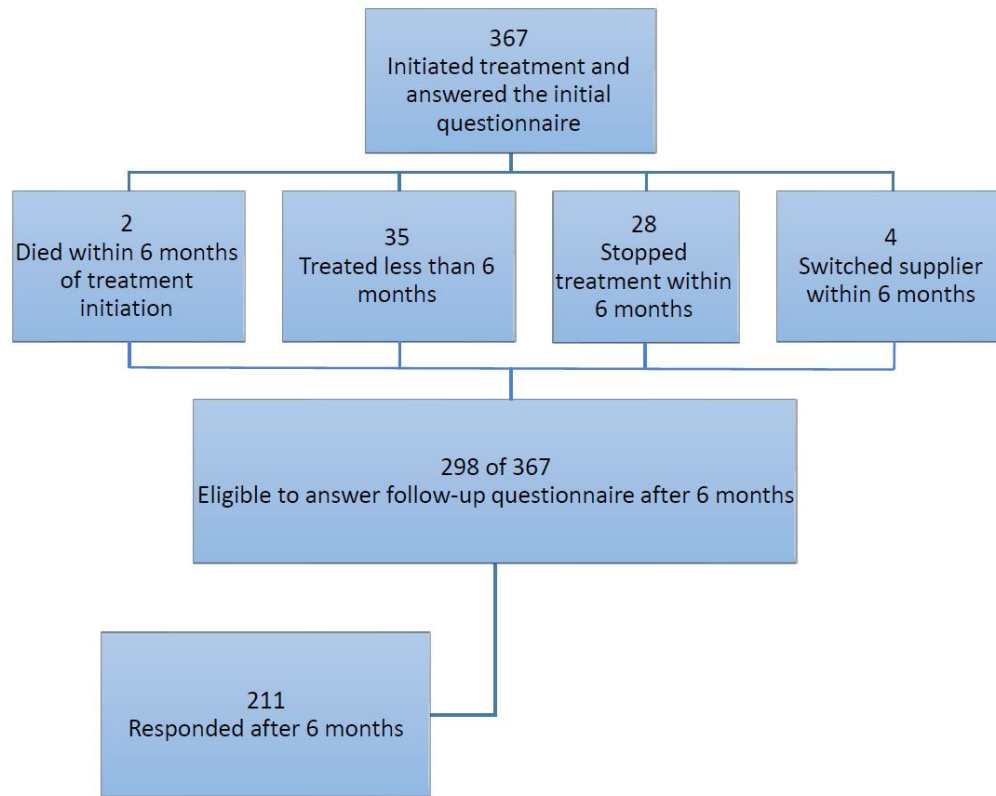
367
Initiated treatment and answered the initial questionnaire

2
Died within 6 months of treatment initiation

35
Treated less than 6 months

28
Stopped treatment within 6 months

4
Switched supplier within 6 months

298 of 367
Eligible to answer follow-up questionnaire after 6 months

211
Responded after 6 months